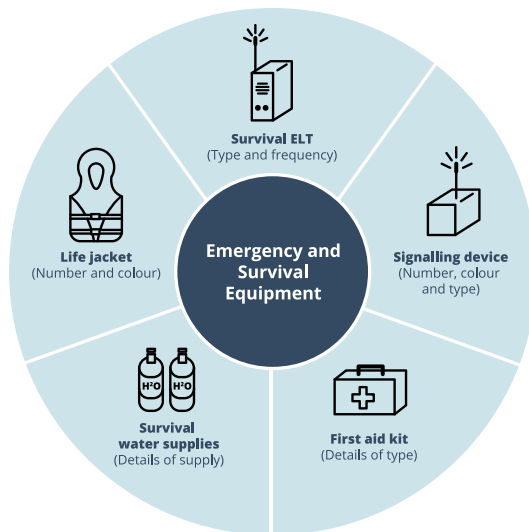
Survival ELT
(Type and frequency)

Life jacket
(Number and colour)

Emergency and Survival Equipment

Signalling device
(Number, colour and type)

$H^2O$ $H^2O$

Survival water supplies
(Details of supply)

First aid kit
(Details of type)